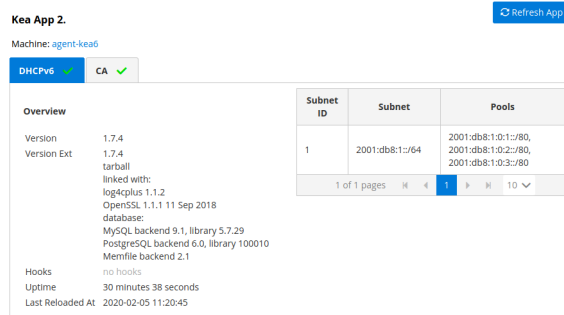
Kea App 2.

Refresh App

Machine: agent-kea6

DHCPv6 ✓ CA ✓

Overview

| | |
|---|---|
| Version | 1.7.4 |
| Version Ext | 1.7.4 tarball linked with: log4cplus 1.1.2 OpenSSL 1.1.1 11 Sep 2018 database: MySQL backend 9.1, library 5.7.29 PostgreSQL backend 6.0, library 100010 Memfile backend 2.1 |
| Hooks | no hooks |
| Uptime | 30 minutes 38 seconds |
| Last Reloaded At | 2020-02-05 11:20:45 |

| Subnet ID | Subnet | Pools |
|---|---|---|
| 1 | 2001:db8:1::/64 | 2001:db8:1:0:1::/80, 2001:db8:1:0:2::/80, 2001:db8:1:0:3::/80 |

1 of 1 pages 1 10